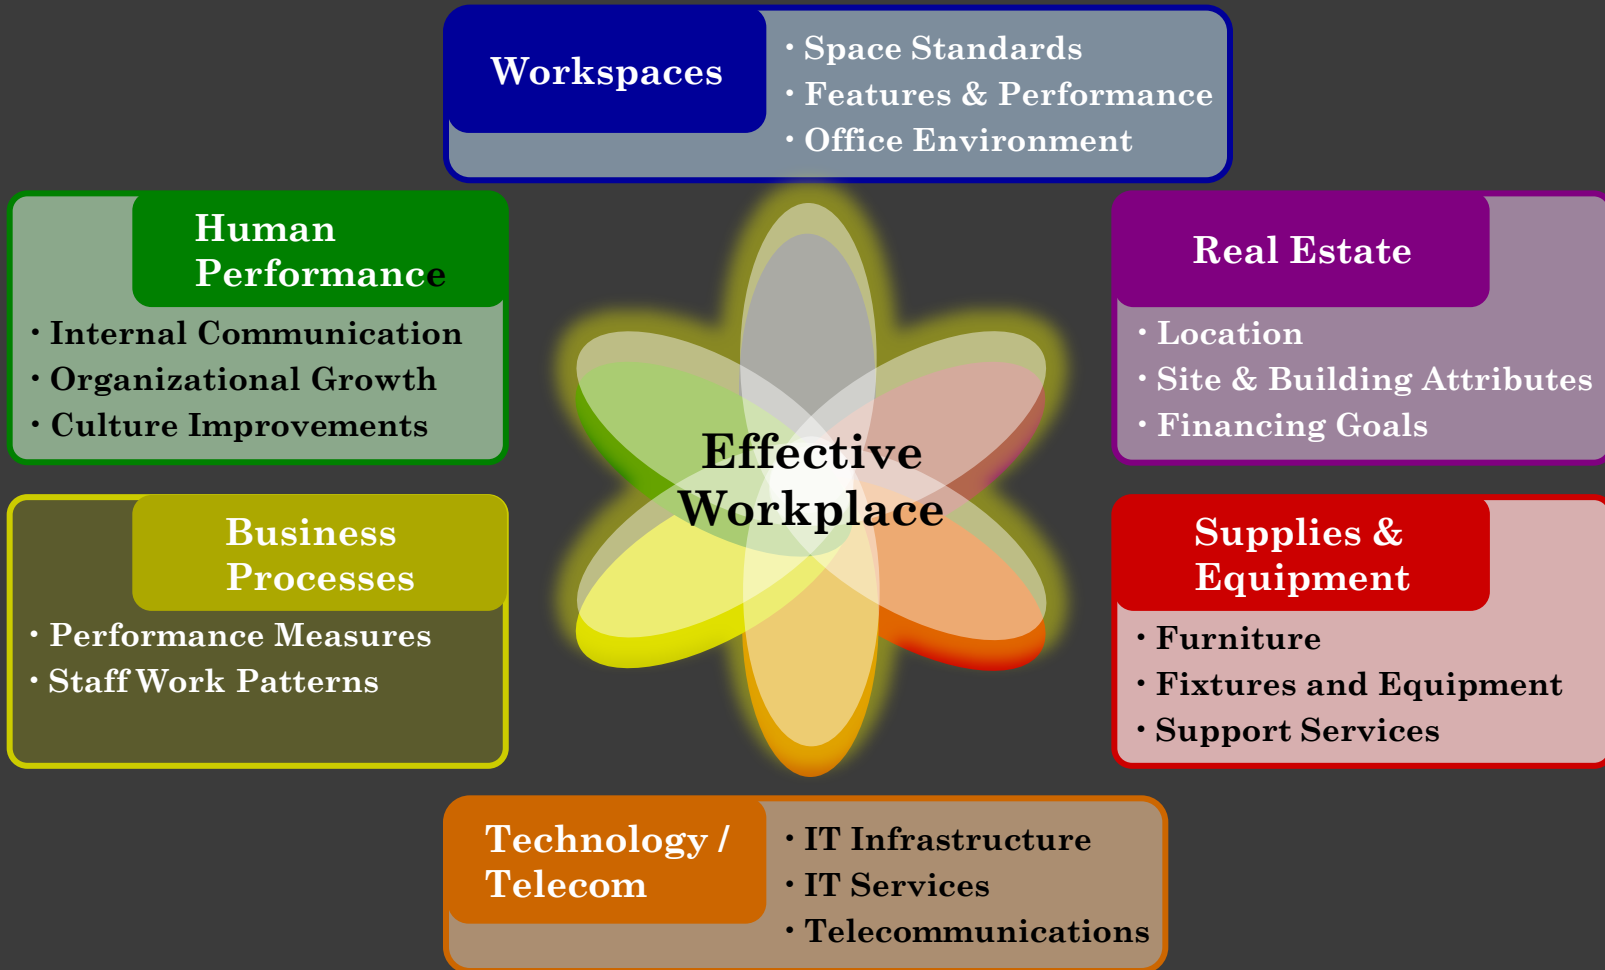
Workspaces
• Space Standards
• Features & Performance
• Office Environment

Human Performance
• Internal Communication
• Organizational Growth
• Culture Improvements

Real Estate
• Location
• Site & Building Attributes
• Financing Goals

Effective Workplace

Business Processes
• Performance Measures
• Staff Work Patterns

Supplies & Equipment
• Furniture
• Fixtures and Equipment
• Support Services

Technology / Telecom
• IT Infrastructure
• IT Services
• Telecommunications